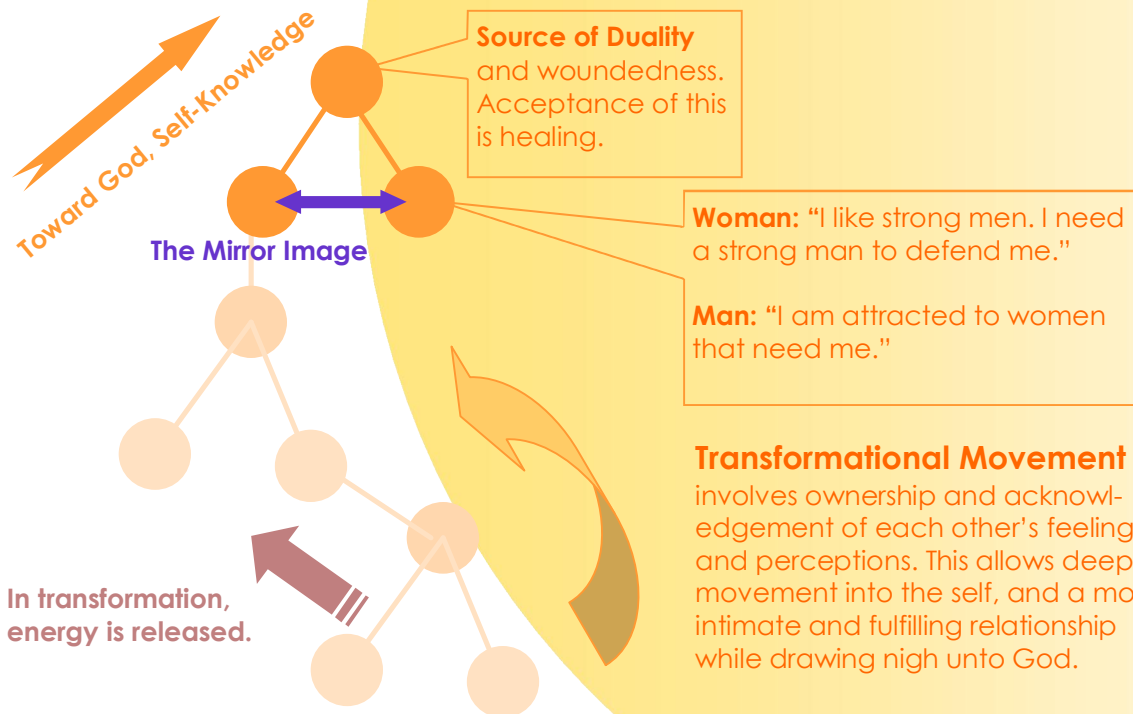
Toward God, Self-Knowledge

Source of Duality and woundedness. Acceptance of this is healing.

The Mirror Image

Woman: "I like strong men. I need a strong man to defend me."

Man: "I am attracted to women that need me."

Transformational Movement involves ownership and acknowledgement of each other's feeling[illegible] and perceptions. This allows deep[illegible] movement into the self, and a mo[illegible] intimate and fulfilling relationship while drawing nigh unto God.

In transformation, energy is released.